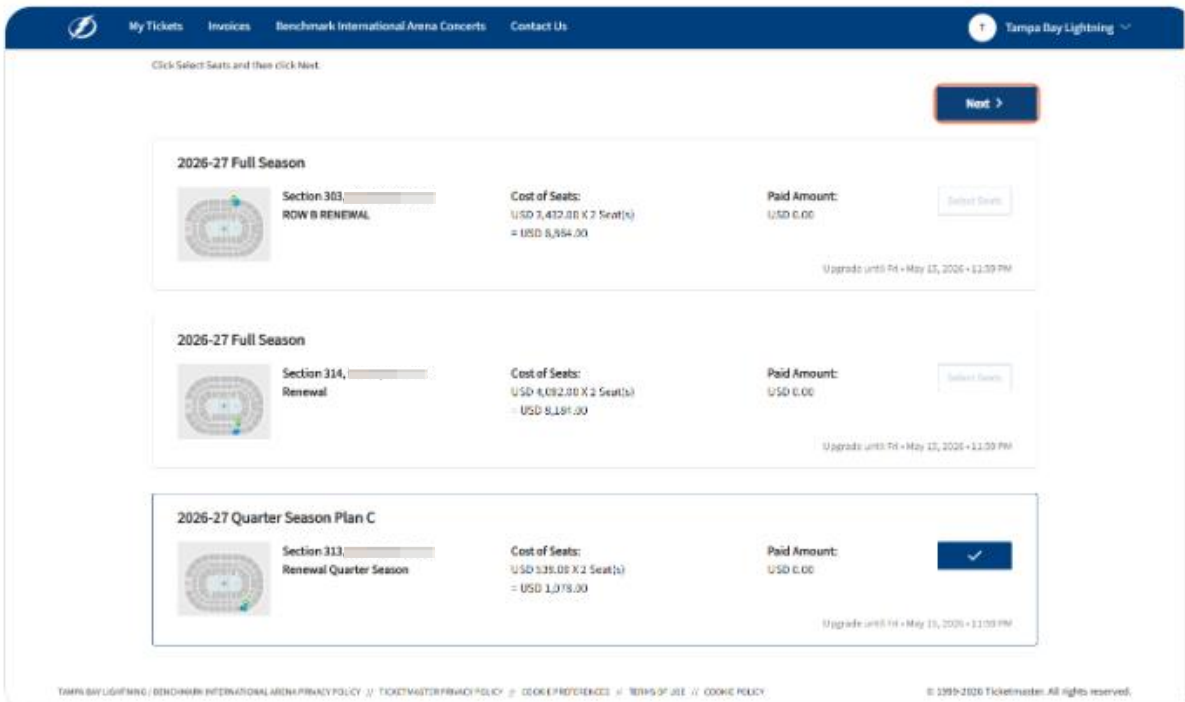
My Tickets Invoices Benchmark International Arena Concerts Contact Us

T Tampa Bay Lightning

Click Select Seats and then click Next.

Next >

2026-27 Full Season

Section 303, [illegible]
ROW B RENEWAL

Cost of Seats:
USD 3,432.00 X 2 Seat(s)
= USD 6,864.00

Paid Amount:
USD 0.00

Select Seats

Upgrade until Fri • May 15, 2026 • 11:59 PM

2026-27 Full Season

Section 314, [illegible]
Renewal

Cost of Seats:
USD 4,092.00 X 2 Seat(s)
= USD 8,184.00

Paid Amount:
USD 0.00

Select Seats

Upgrade until Fri • May 15, 2026 • 11:59 PM

2026-27 Quarter Season Plan C

Section 313, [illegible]
Renewal Quarter Season

Cost of Seats:
USD 539.00 X 2 Seat(s)
= USD 1,078.00

Paid Amount:
USD 0.00

✓

Upgrade until Fri • May 15, 2026 • 11:59 PM

TAMPA BAY LIGHTNING / BENCHMARK INTERNATIONAL ARENA PRIVACY POLICY // TICKETMASTER PRIVACY POLICY // COOKIE PREFERENCES // TERMS OF USE // COOKIE POLICY

© 1999-2026 Ticketmaster. All rights reserved.